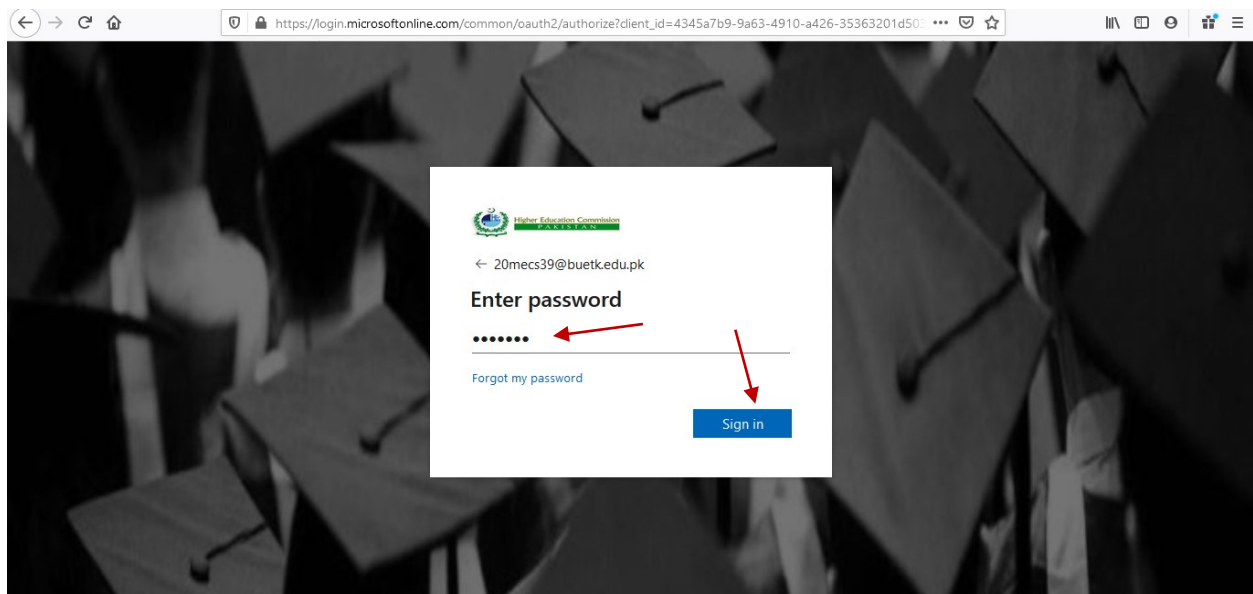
https://login.microsoftonline.com/common/oauth2/authorize?client_id=4345a7b9-9a63-4910-a426-35363201d50 •••

Higher Education Commission
PAKISTAN

← 20mecs39@buetk.edu.pk

Enter password

•••••••

Forgot my password

Sign in